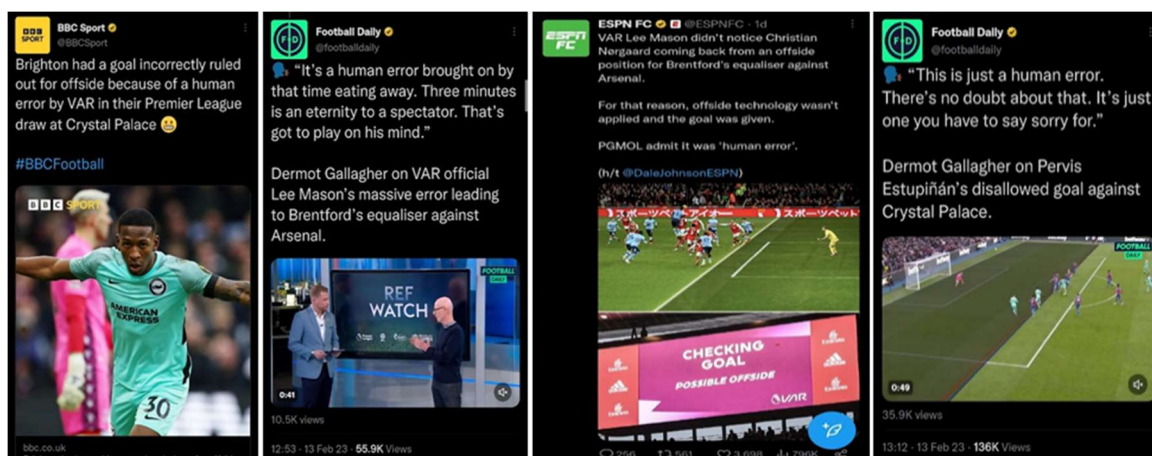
BBC Sport
@BBCSport

Brighton had a goal incorrectly ruled out for offside because of a human error by VAR in their Premier League draw at Crystal Palace 😬

#BBCFootball

BBC SPORT

AMERICAN EXPRESS

30

bbc.co.uk

Football Daily
@footballdaily

🗣️ "It's a human error brought on by that time eating away. Three minutes is an eternity to a spectator. That's got to play on his mind."

Dermot Gallagher on VAR official Lee Mason's massive error leading to Brentford's equaliser against Arsenal.

FOOTBALL DAILY

REF WATCH

0:41

10.5K views

12:53 · 13 Feb 23 · 55.9K Views

ESPN FC
@ESPNFC · 1d

VAR Lee Mason didn't notice Christian Nørgaard coming back from an offside position for Brentford's equaliser against Arsenal.

For that reason, offside technology wasn't applied and the goal was given.

PGMOL admit it was 'human error'.

(h/t @DaleJohnsonESPN)

CHECKING GOAL
POSSIBLE OFFSIDE

VAR

adidas

Emirates

256 1,561 3,698 796K

Football Daily
@footballdaily

🗣️ "This is just a human error. There's no doubt about that. It's just one you have to say sorry for."

Dermot Gallagher on Pervis Estupiñán's disallowed goal against Crystal Palace.

FOOTBALL DAILY

0:49

35.9K views

13:12 · 13 Feb 23 · 136K Views